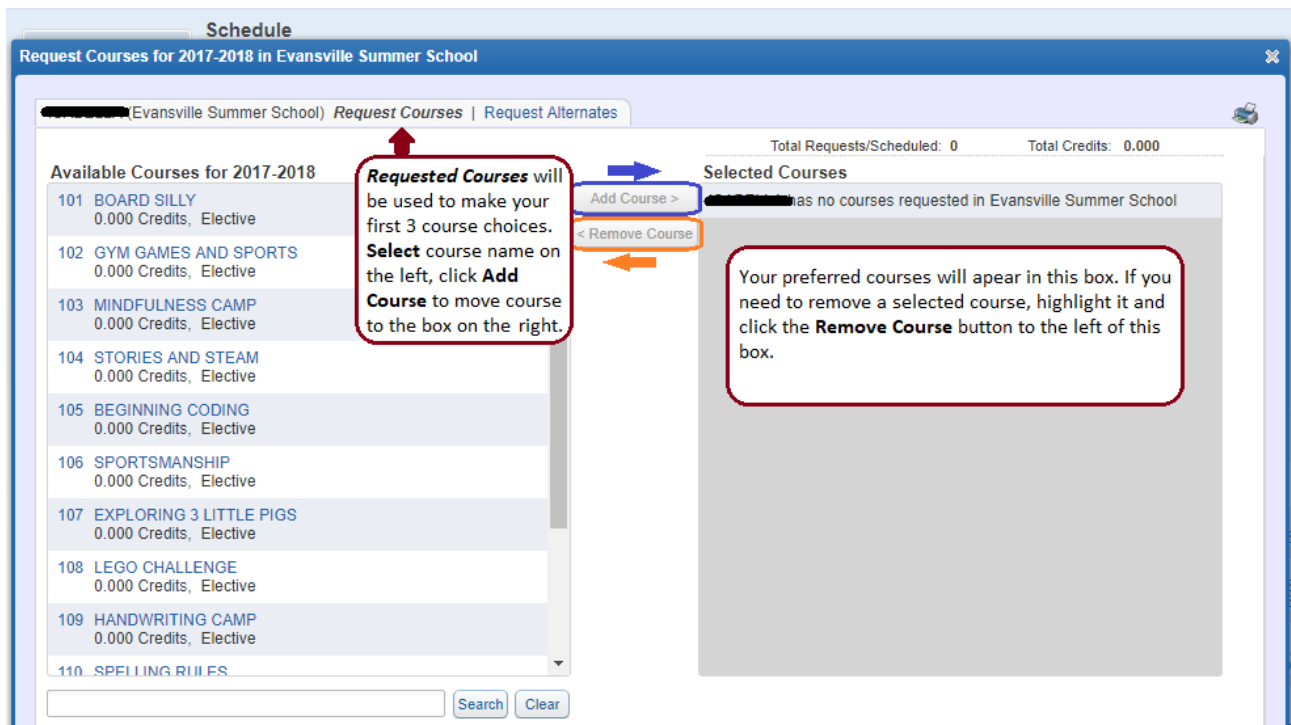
Schedule

Request Courses for 2017-2018 in Evansville Summer School

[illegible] (Evansville Summer School) Request Courses | Request Alternates

Total Requests/Scheduled: 0 Total Credits: 0.000

Available Courses for 2017-2018

101 BOARD SILLY
0.000 Credits, Elective

102 GYM GAMES AND SPORTS
0.000 Credits, Elective

103 MINDFULNESS CAMP
0.000 Credits, Elective

104 STORIES AND STEAM
0.000 Credits, Elective

105 BEGINNING CODING
0.000 Credits, Elective

106 SPORTSMANSHIP
0.000 Credits, Elective

107 EXPLORING 3 LITTLE PIGS
0.000 Credits, Elective

108 LEGO CHALLENGE
0.000 Credits, Elective

109 HANDWRITING CAMP
0.000 Credits, Elective

110 SPELLING RULES

Search Clear

*Requested Courses* will be used to make your first 3 course choices. **Select** course name on the left, click **Add Course** to move course to the box on the right.

Add Course >

< Remove Course

Selected Courses

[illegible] has no courses requested in Evansville Summer School

Your preferred courses will apear in this box. If you need to remove a selected course, highlight it and click the **Remove Course** button to the left of this box.